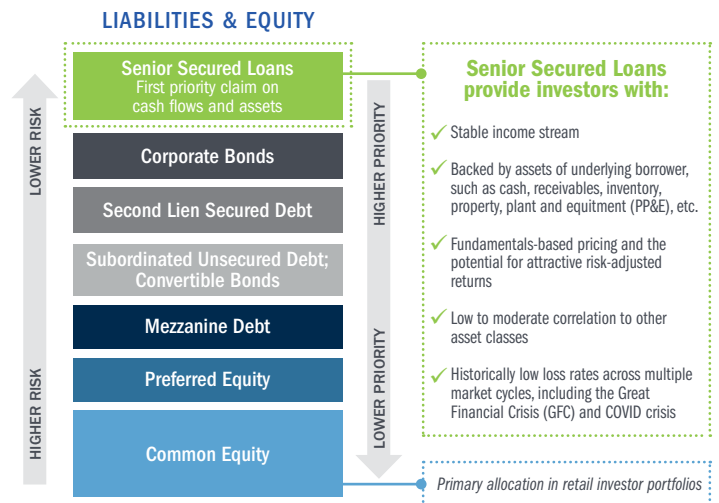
LIABILITIES & EQUITY

LOWER RISK

HIGHER RISK

Senior Secured Loans
First priority claim on cash flows and assets

Corporate Bonds

Second Lien Secured Debt

Subordinated Unsecured Debt; Convertible Bonds

Mezzanine Debt

Preferred Equity

Common Equity

HIGHER PRIORITY

LOWER PRIORITY

Senior Secured Loans provide investors with:

✓ Stable income stream

✓ Backed by assets of underlying borrower, such as cash, receivables, inventory, property, plant and equipment (PP&E), etc.

✓ Fundamentals-based pricing and the potential for attractive risk-adjusted returns

✓ Low to moderate correlation to other asset classes

✓ Historically low loss rates across multiple market cycles, including the Great Financial Crisis (GFC) and COVID crisis

Primary allocation in retail investor portfolios